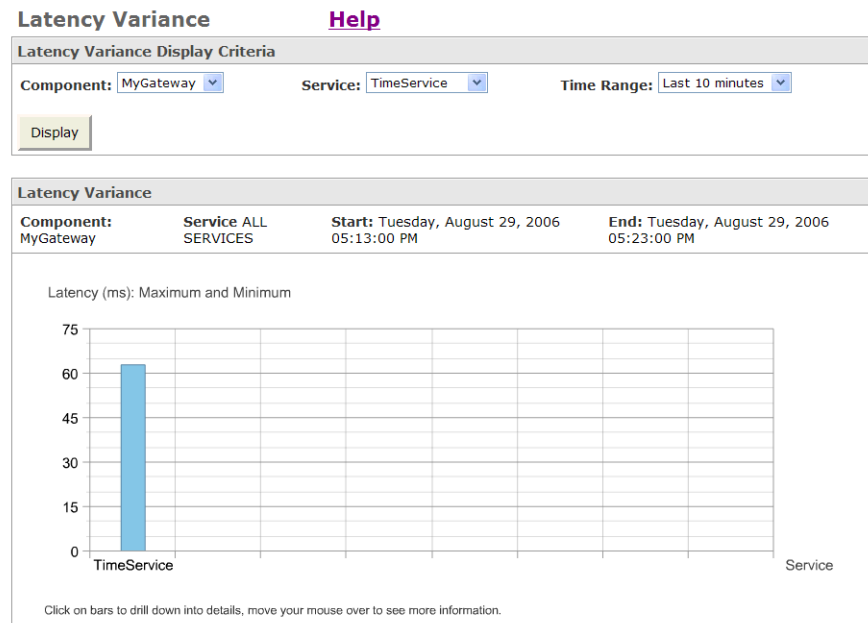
Latency Variance Help

Latency Variance Display Criteria

Component: MyGateway Service: TimeService Time Range: Last 10 minutes

Display

Latency Variance

| Component: MyGateway | Service ALL SERVICES | Start: Tuesday, August 29, 2006 05:13:00 PM | End: Tuesday, August 29, 2006 05:23:00 PM |
|---|---|---|---|

Latency (ms): Maximum and Minimum

75
60
45
30
15
0

TimeService

Service

Click on bars to drill down into details, move your mouse over to see more information.